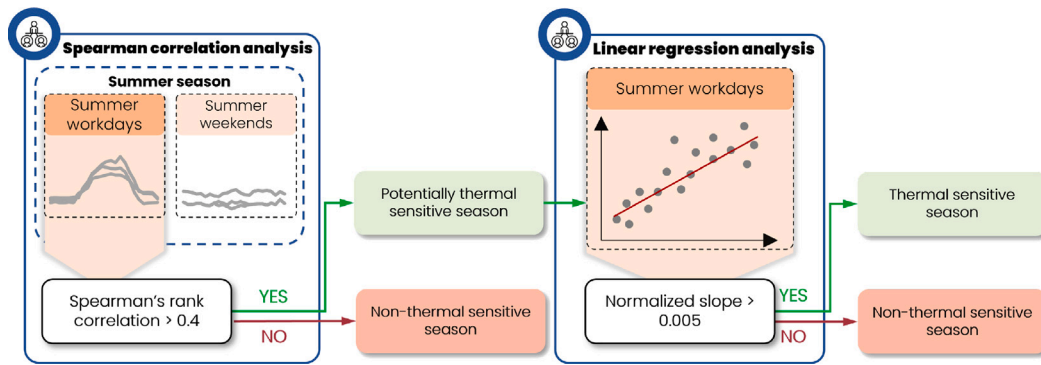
Spearman correlation analysis

Summer season

Summer workdays

Summer weekends

Spearman's rank correlation > 0.4

YES

NO

Potentially thermal sensitive season

Non-thermal sensitive season

Linear regression analysis

Summer workdays

Normalized slope > 0.005

YES

NO

Thermal sensitive season

Non-thermal sensitive season